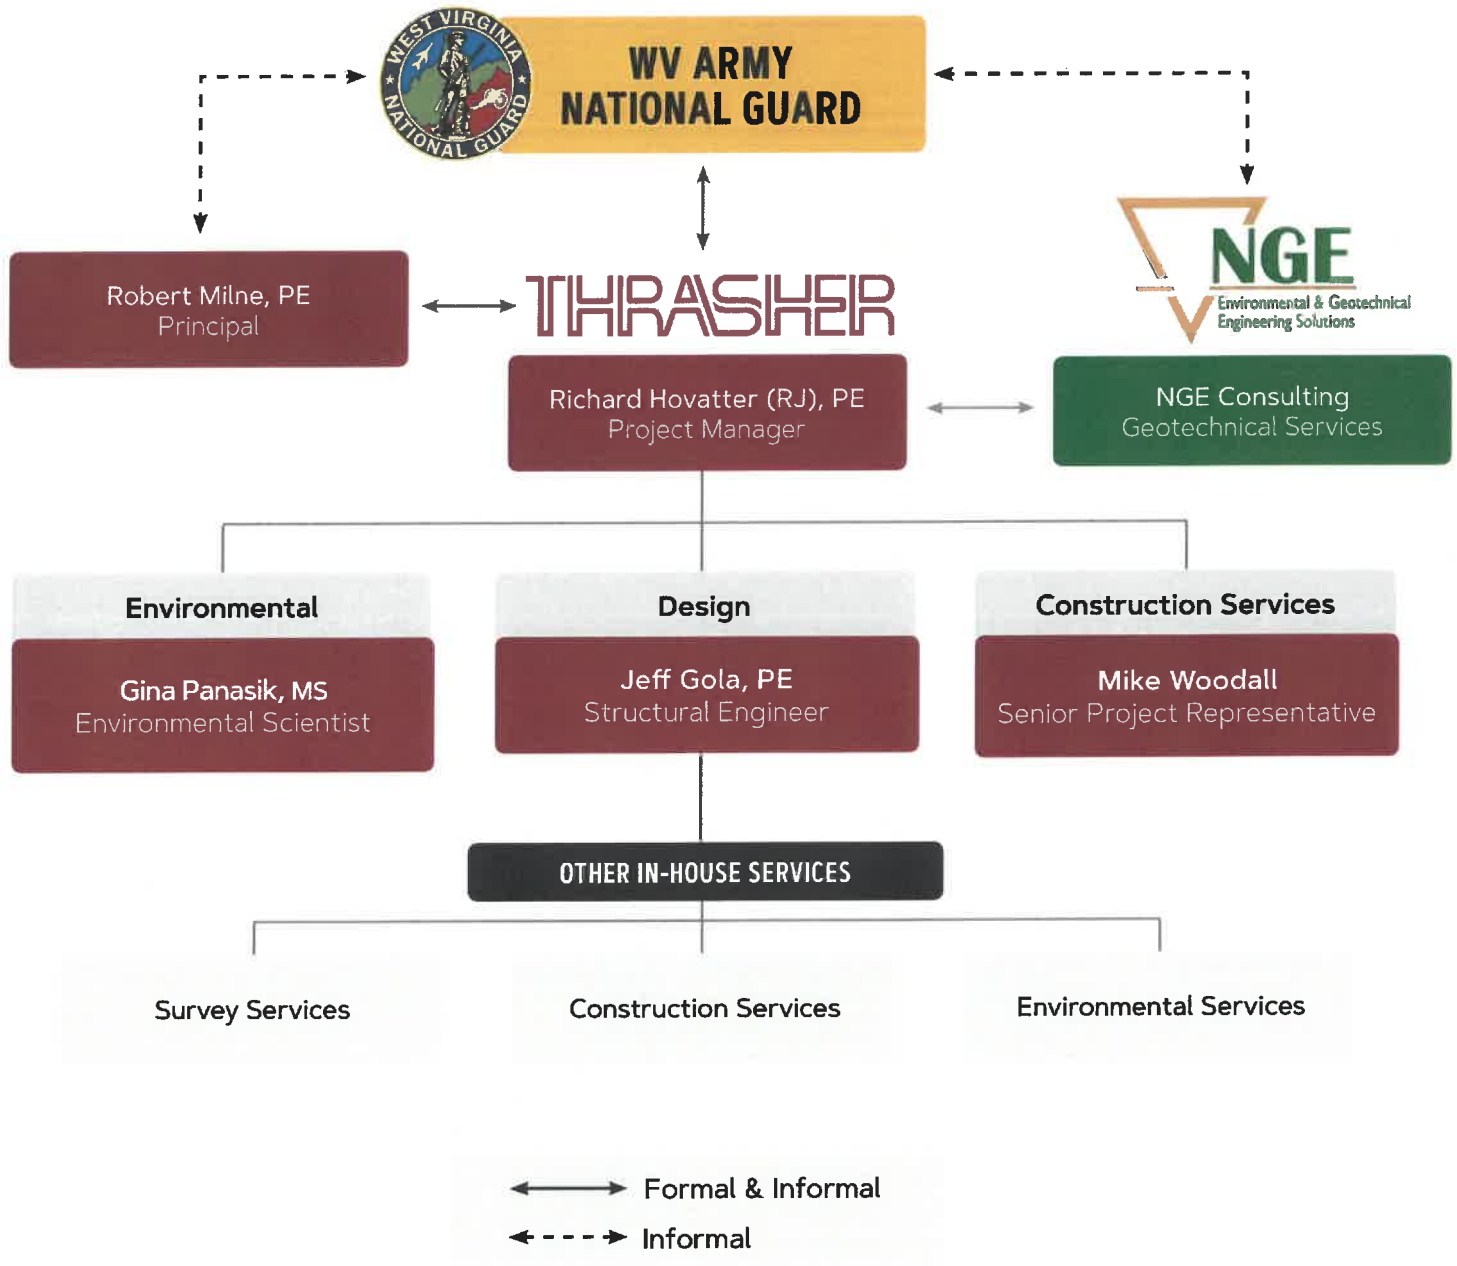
WEST VIRGINIA NATIONAL GUARD

WV ARMY NATIONAL GUARD

Robert Milne, PE
Principal

THRASHER

NGE
Environmental & Geotechnical Engineering Solutions

Richard Hovatter (RJ), PE
Project Manager

NGE Consulting
Geotechnical Services

Environmental

Gina Panasik, MS
Environmental Scientist

Design

Jeff Gola, PE
Structural Engineer

Construction Services

Mike Woodall
Senior Project Representative

OTHER IN-HOUSE SERVICES

Survey Services

Construction Services

Environmental Services

Formal & Informal

Informal